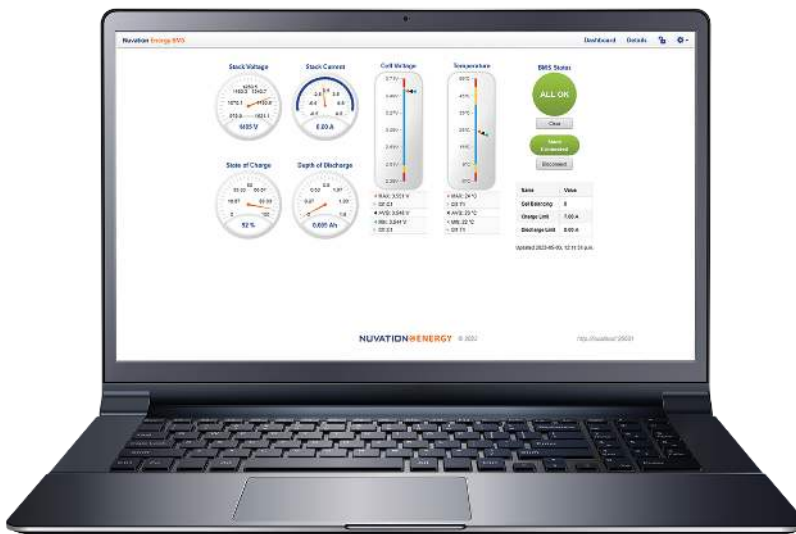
Nuvation Energy BMS

Dashboard Details

Stack Voltage

1485 V

Stack Current

0.20 A

Cell Voltage

Temperature

BMS Status

ALL OK

Clear

Connect

Disconnect

State of Charge

92 %

Depth of Discharge

0.605 Ah

• MAX: 3.503 V
• C6 C3
• AVG: 3.346 V
• MIN: 3.344 V
• C6 C1

• MAX: 24 °C
• C6 T1
• AVG: 23 °C
• MIN: 22 °C
• C6 T1

| Name | Value |
|---|---|
| Cell Balancing | 0 |
| Charge Limit | 7.00 A |
| Discharge Limit | 0.00 A |

Updated 2022-05-05, 12:11:31 p.m.

NUVATION ENERGY © 2022

http://localhost:25001